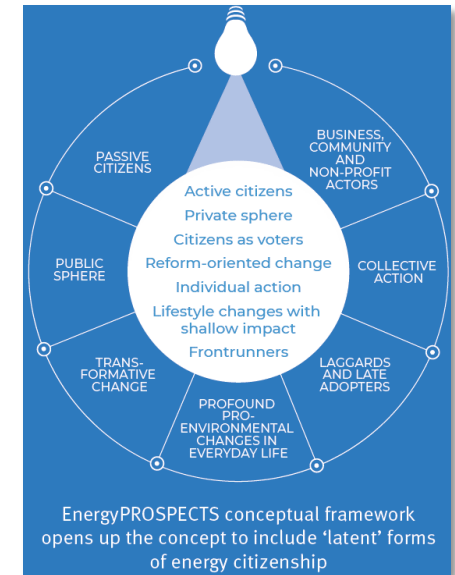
PASSIVE CITIZENS

BUSINESS, COMMUNITY AND NON-PROFIT ACTORS

Active citizens
Private sphere
Citizens as voters
Reform-oriented change
Individual action
Lifestyle changes with shallow impact
Frontrunners

PUBLIC SPHERE

COLLECTIVE ACTION

TRANSFORMATIVE CHANGE

LAGGARDS AND LATE ADOPTERS

PROFOUND PRO-ENVIRONMENTAL CHANGES IN EVERYDAY LIFE

EnergyPROSPECTS conceptual framework opens up the concept to include 'latent' forms of energy citizenship